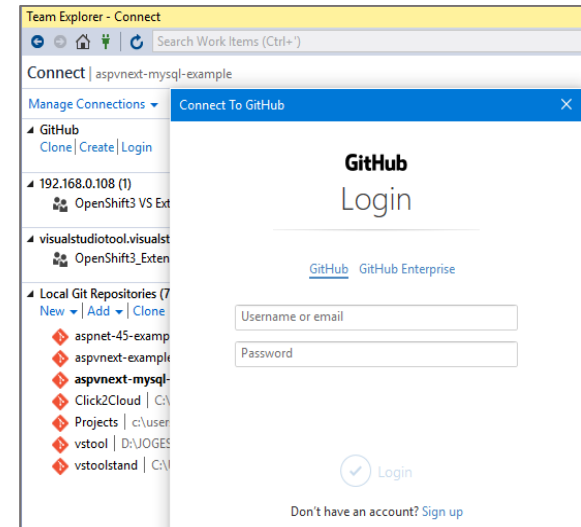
Team Explorer - Connect

Search Work Items (Ctrl+')

Connect | aspvnext-mysql-example

Manage Connections ▾

GitHub
Clone | Create | Login

192.168.0.108 (1)
OpenShift3 VS Ext

visualstudiotool.visualst
OpenShift3_Exten

Local Git Repositories (7
New ▾ | Add ▾ | Clone
aspnet-45-examp
aspvnext-example
aspvnext-mysql-
Click2Cloud | C:\
Projects | c:\user
vstool | D:\JOGES
vstoolstand | C:\

Connect To GitHub

GitHub
Login

GitHub GitHub Enterprise

Username or email

Password

Login

Don't have an account? Sign up